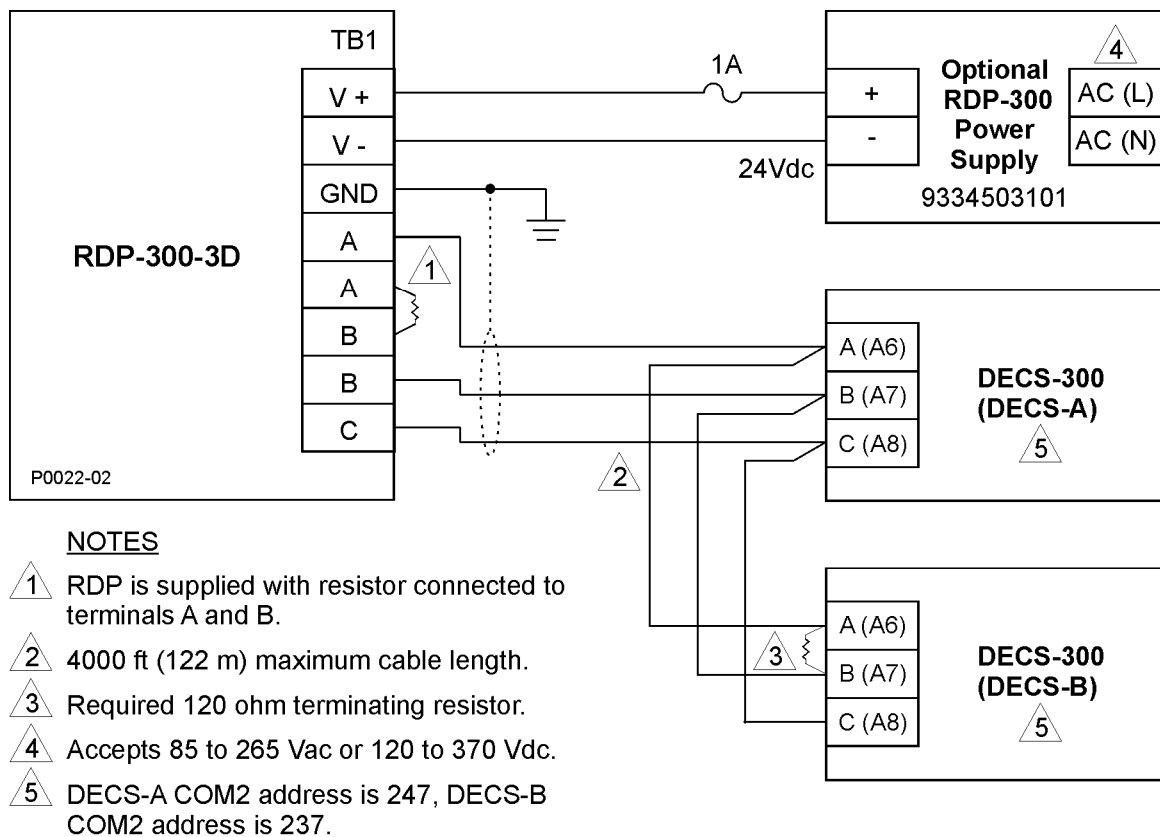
TB1

V +

V -

GND

A

A

B

B

C

RDP-300-3D

1

P0022-02

1A

24Vdc

+

-

Optional RDP-300 Power Supply

9334503101

4

AC (L)

AC (N)

A (A6)

B (A7)

C (A8)

DECS-300 (DECS-A)

5

2

A (A6)

3

B (A7)

C (A8)

DECS-300 (DECS-B)

5

NOTES

1 RDP is supplied with resistor connected to terminals A and B.

2 4000 ft (122 m) maximum cable length.

3 Required 120 ohm terminating resistor.

4 Accepts 85 to 265 Vac or 120 to 370 Vdc.

5 DECS-A COM2 address is 247, DECS-B COM2 address is 237.